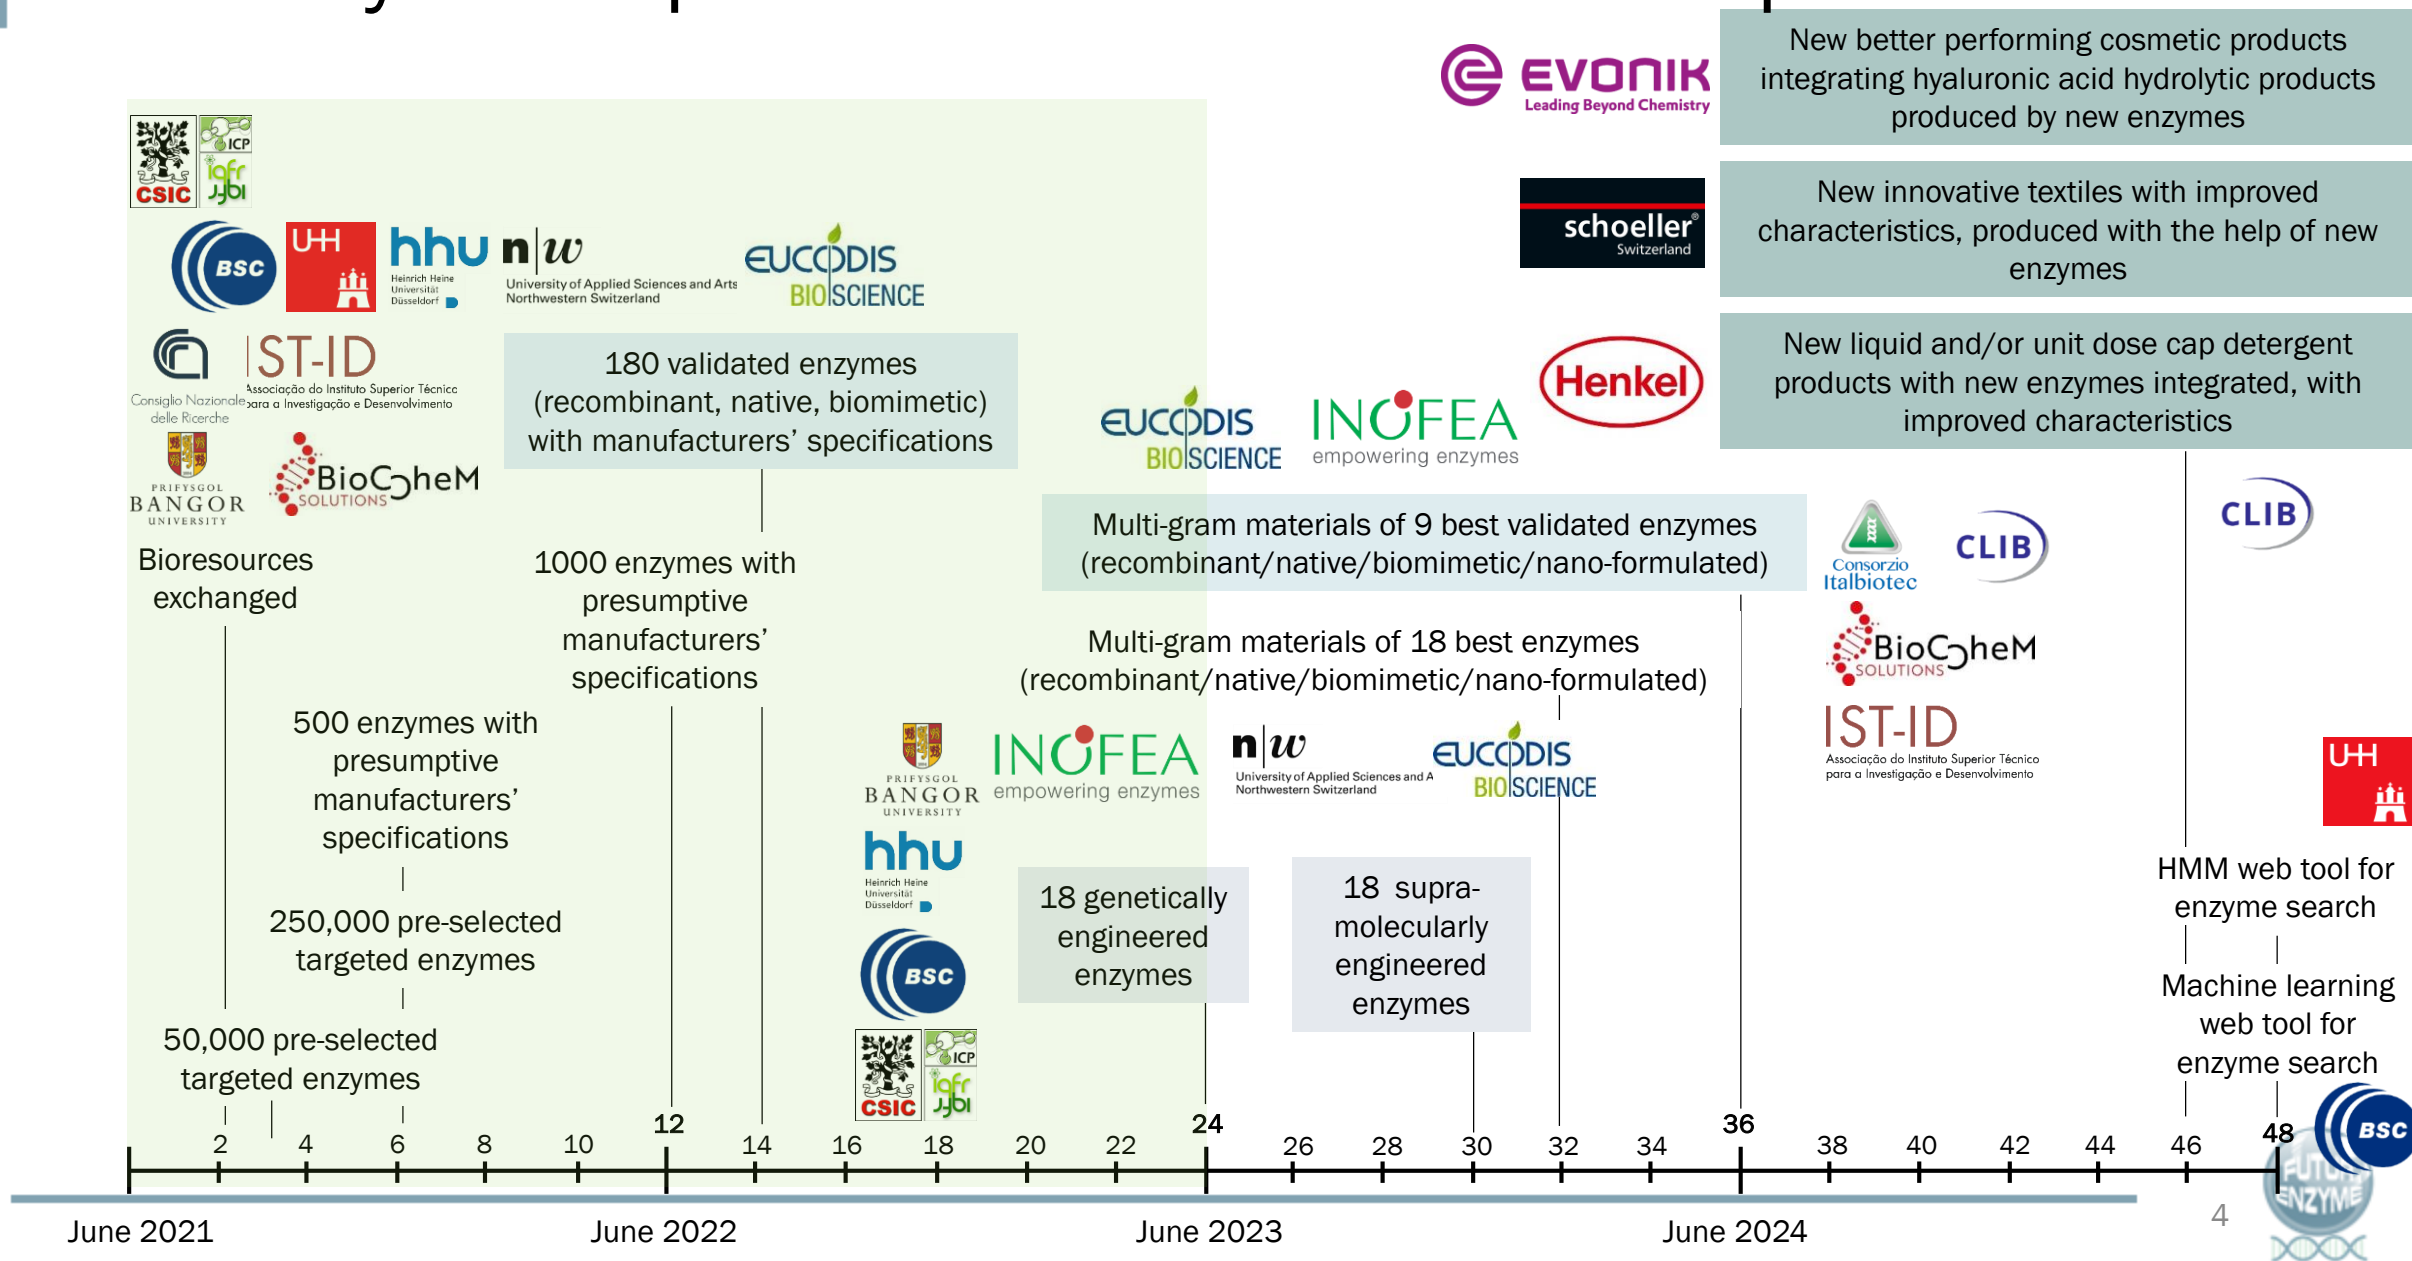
EVONIK Leading Beyond Chemistry

New better performing cosmetic products integrating hyaluronic acid hydrolytic products produced by new enzymes

schoeller Switzerland

New innovative textiles with improved characteristics, produced with the help of new enzymes

Henkel

New liquid and/or unit dose cap detergent products with new enzymes integrated, with improved characteristics

CSIC ICP IQFR JJBI

BSC UH hhu Heinrich Heine Universität Düsseldorf n|w University of Applied Sciences and Arts Northwestern Switzerland EUCODIS BIOSCIENCE

Consiglio Nazionale delle Ricerche IST-ID Associação do Instituto Superior Técnico para a Investigação e Desenvolvimento

PRIFYSGOL BANGOR UNIVERSITY BioChem SOLUTIONS

180 validated enzymes (recombinant, native, biomimetic) with manufacturers' specifications

EUCODIS BIOSCIENCE INOFEA empowering enzymes

Multi-gram materials of 9 best validated enzymes (recombinant/native/biomimetic/nano-formulated)

Consorzio Italbiotec CLIB CLIB

BioChem SOLUTIONS

IST-ID Associação do Instituto Superior Técnico para a Investigação e Desenvolvimento

UH

Bioresources exchanged

1000 enzymes with presumptive manufacturers' specifications

Multi-gram materials of 18 best enzymes (recombinant/native/biomimetic/nano-formulated)

500 enzymes with presumptive manufacturers' specifications

250,000 pre-selected targeted enzymes

50,000 pre-selected targeted enzymes

PRIFYSGOL BANGOR UNIVERSITY INOFEA empowering enzymes n|w University of Applied Sciences and A Northwestern Switzerland EUCODIS BIOSCIENCE

hhu Heinrich Heine Universität Düsseldorf

BSC

CSIC ICP IQFR JJBI

18 genetically engineered enzymes

18 supra-molecularly engineered enzymes

HMM web tool for enzyme search

Machine learning web tool for enzyme search

2 4 6 8 10 12 14 16 18 20 22 24 26 28 30 32 34 36 38 40 42 44 46 48

BSC FUTURE ENZYME

June 2021 June 2022 June 2023 June 2024

4